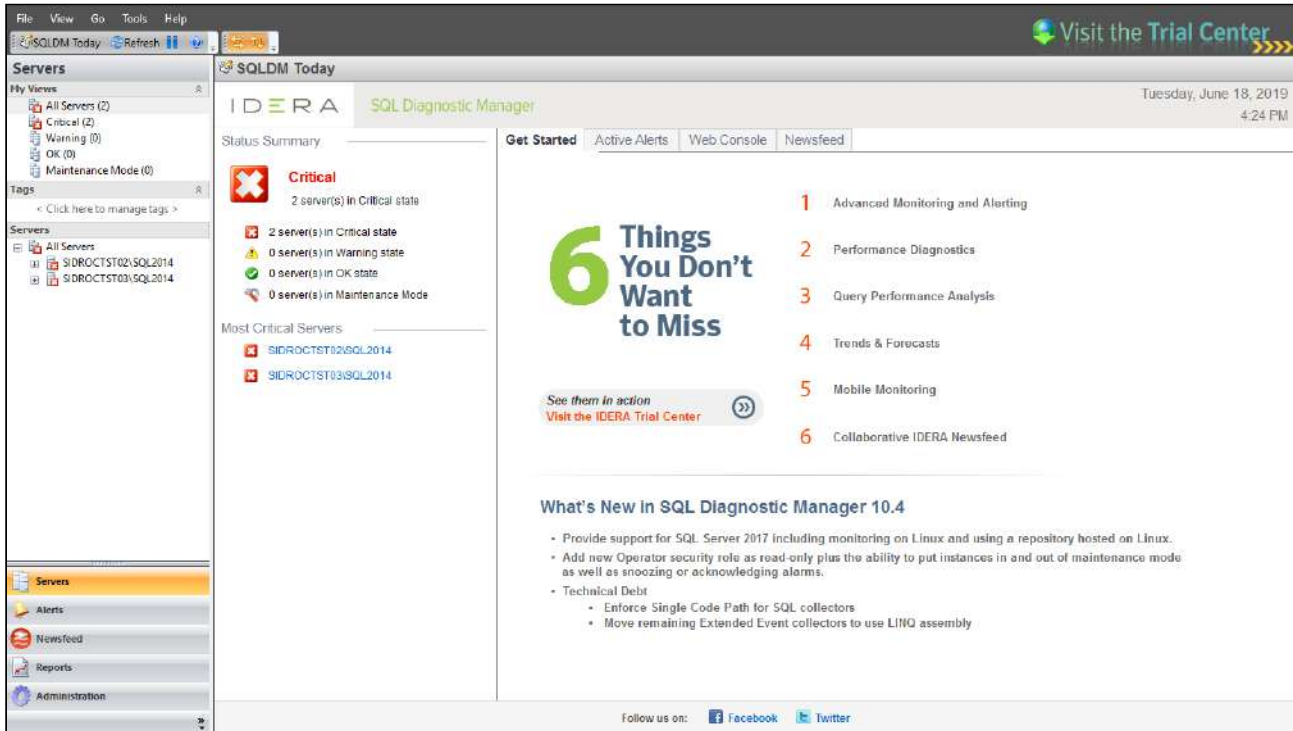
File View Go Tools Help

SQLDM Today Refresh

Visit the Trial Center

Servers

My Views

All Servers (2)
Critical (2)
Warning (0)
OK (0)
Maintenance Mode (0)

Tags

< Click here to manage tags >

Servers

All Servers
SIDROCTST02\SQL2014
SIDROCTST03\SQL2014

Servers
Alerts
Newsfeed
Reports
Administration

SQLDM Today

IDERA SQL Diagnostic Manager

Tuesday, June 18, 2019
4:24 PM

Status Summary

Critical
2 server(s) in Critical state

2 server(s) in Critical state
0 server(s) in Warning state
0 server(s) in OK state
0 server(s) in Maintenance Mode

Most Critical Servers

SIDROCTST02\SQL2014
SIDROCTST03\SQL2014

Get Started | Active Alerts | Web Console | Newsfeed

6 Things You Don't Want to Miss

See them in action
Visit the IDERA Trial Center

1 Advanced Monitoring and Alerting
2 Performance Diagnostics
3 Query Performance Analysis
4 Trends & Forecasts
5 Mobile Monitoring
6 Collaborative IDERA Newsfeed

What's New in SQL Diagnostic Manager 10.4

- Provide support for SQL Server 2017 including monitoring on Linux and using a repository hosted on Linux.
- Add new Operator security role as read-only plus the ability to put instances in and out of maintenance mode as well as snoozing or acknowledging alarms.
- Technical Debt
  - Enforce Single Code Path for SQL collectors
  - Move remaining Extended Event collectors to use LINQ assembly

Follow us on: Facebook Twitter